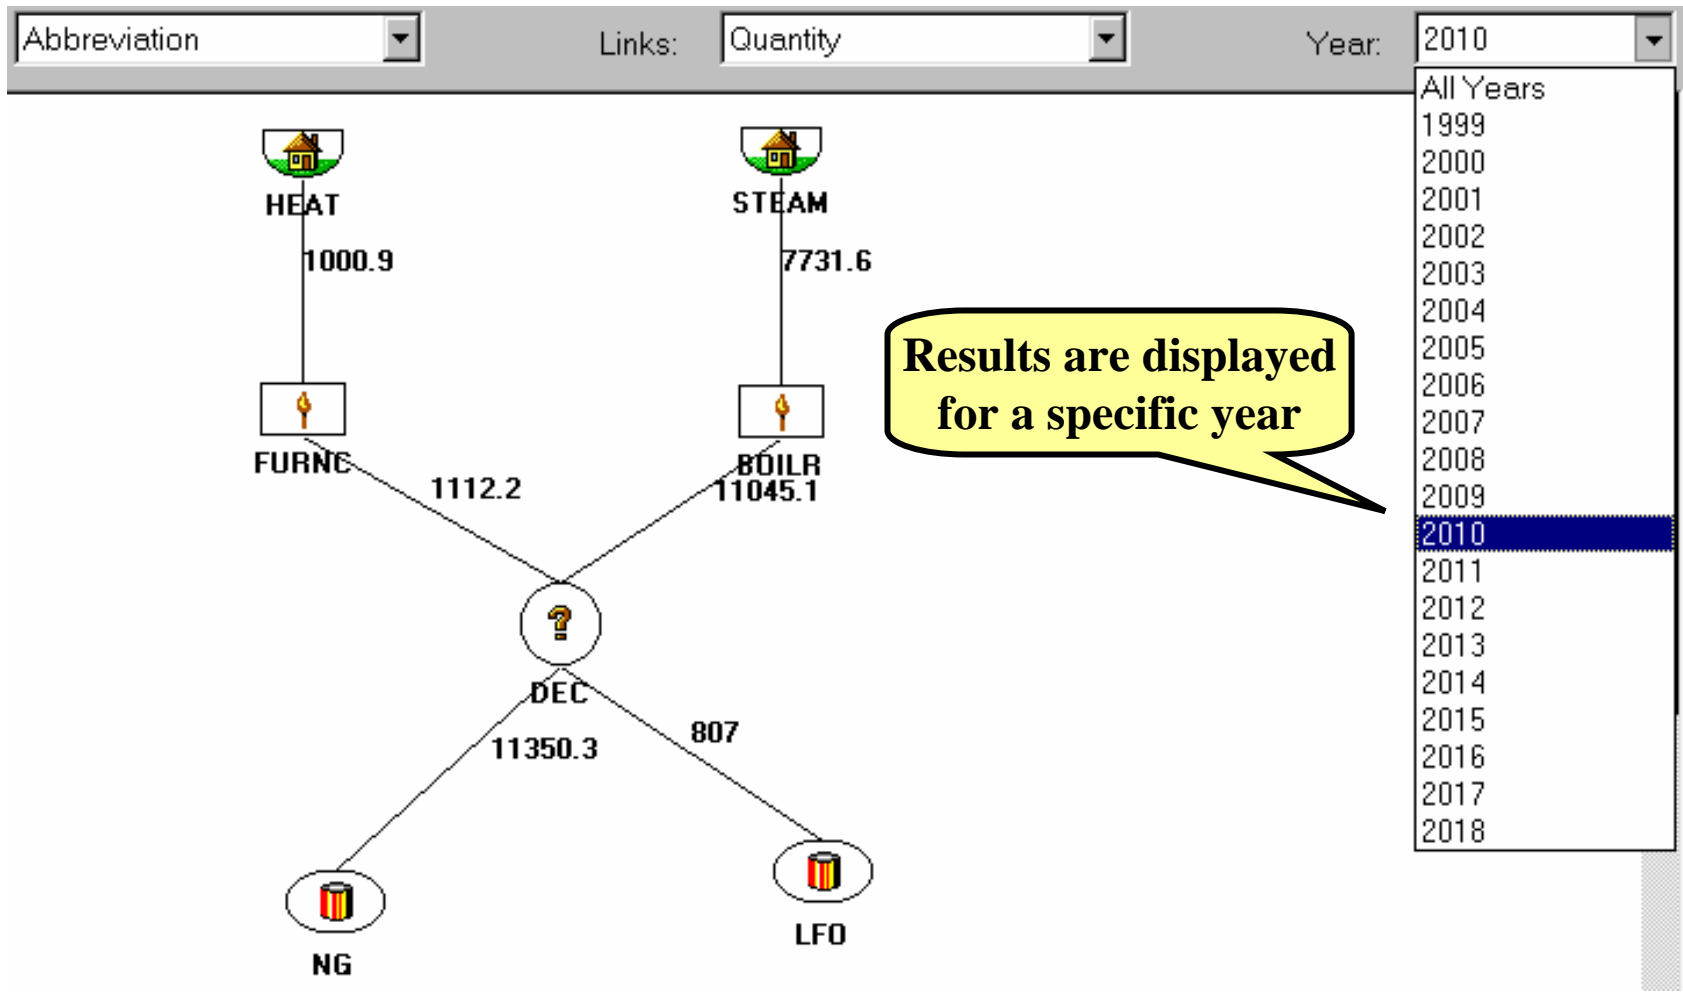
Abbreviation

Links: Quantity

Year: 2010

All Years
1999
2000
2001
2002
2003
2004
2005
2006
2007
2008
2009
2010
2011
2012
2013
2014
2015
2016
2017
2018

HEAT

STEAM

1000.9

7731.6

Results are displayed for a specific year

FURNC

BOILR

1112.2

11045.1

?

DEC

11350.3

807

NG

LFO